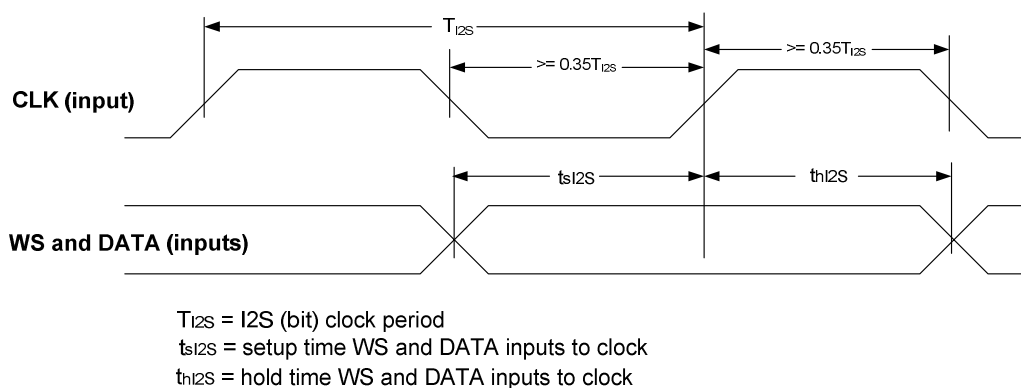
$T_{I2S}$

>= $0.35T_{I2S}$

>= $0.35T_{I2S}$

CLK (input)

$t_{sI2S}$

$t_{hI2S}$

WS and DATA (inputs)

$T_{I2S}$ = I2S (bit) clock period
$t_{sI2S}$ = setup time WS and DATA inputs to clock
$t_{hI2S}$ = hold time WS and DATA inputs to clock